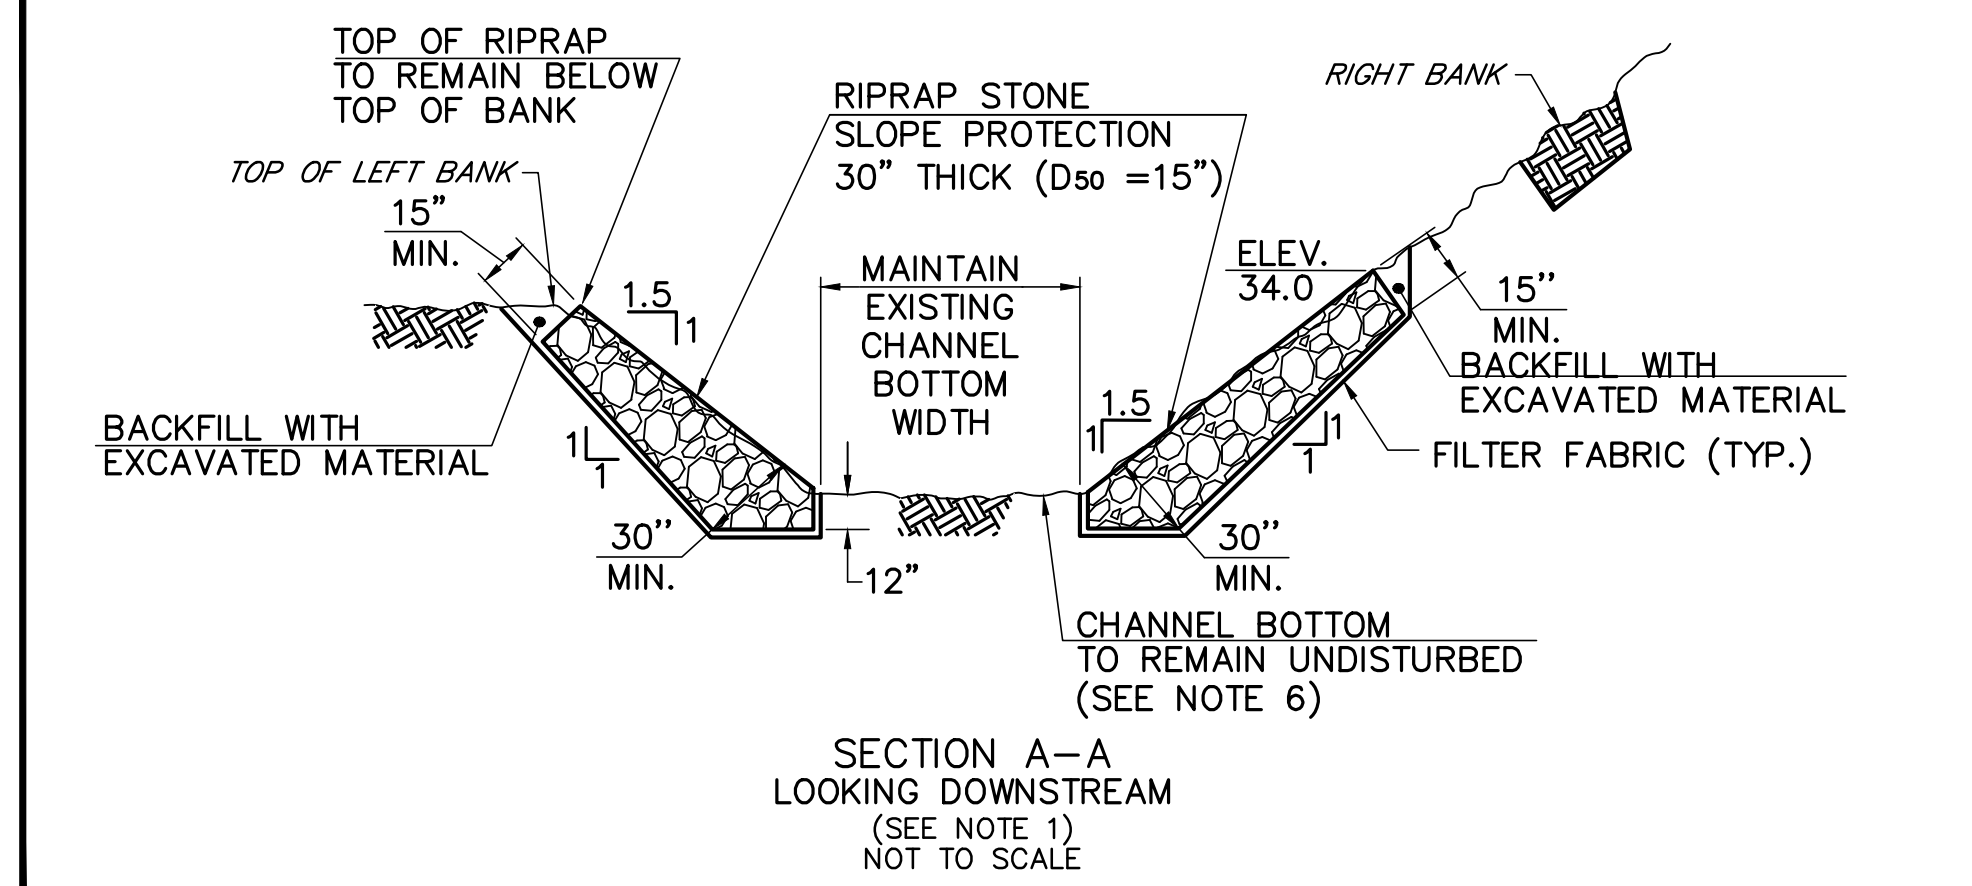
TOP OF RIPRAP
TO REMAIN BELOW
TOP OF BANK

RIPRAP STONE
SLOPE PROTECTION
30" THICK ($D_{50}$ =15")

RIGHT BANK

TOP OF LEFT BANK

15"
MIN.

1.5
1

MAINTAIN
EXISTING
CHANNEL
BOTTOM
WIDTH

ELEV.
34.0

15"
MIN.

BACKFILL WITH
EXCAVATED MATERIAL

1.5
1

BACKFILL WITH
EXCAVATED MATERIAL

1
1

1
1

FILTER FABRIC (TYP.)

30"
MIN.

12"

30"
MIN.

CHANNEL BOTTOM
TO REMAIN UNDISTURBED
(SEE NOTE 6)

SECTION A–A
LOOKING DOWNSTREAM
(SEE NOTE 1)
NOT TO SCALE